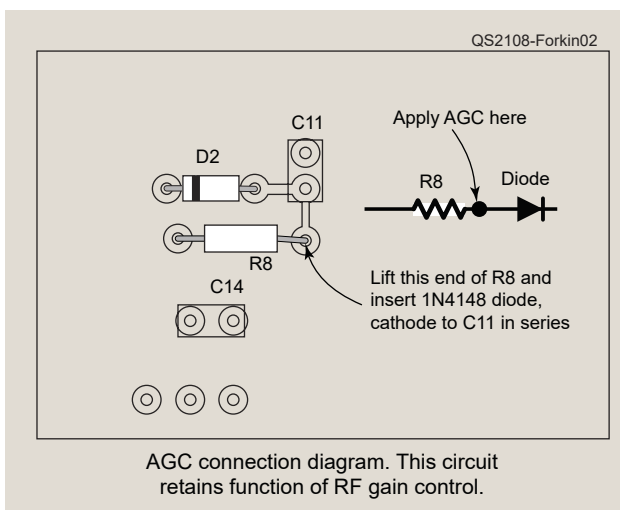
QS2108-Forkin02

C11

D2

R8

C14

Apply AGC here

R8

Diode

Lift this end of R8 and insert 1N4148 diode, cathode to C11 in series

AGC connection diagram. This circuit retains function of RF gain control.